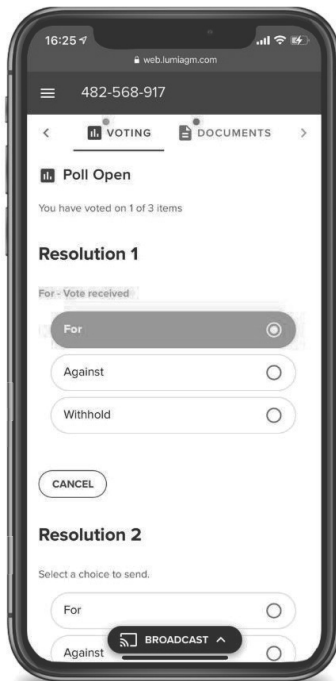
16:25

web.lumiagm.com

482-568-917

VOTING

DOCUMENTS

Poll Open

You have voted on 1 of 3 items

Resolution 1

For - Vote received

For

Against

Withhold

CANCEL

Resolution 2

Select a choice to send.

For

Against

BROADCAST